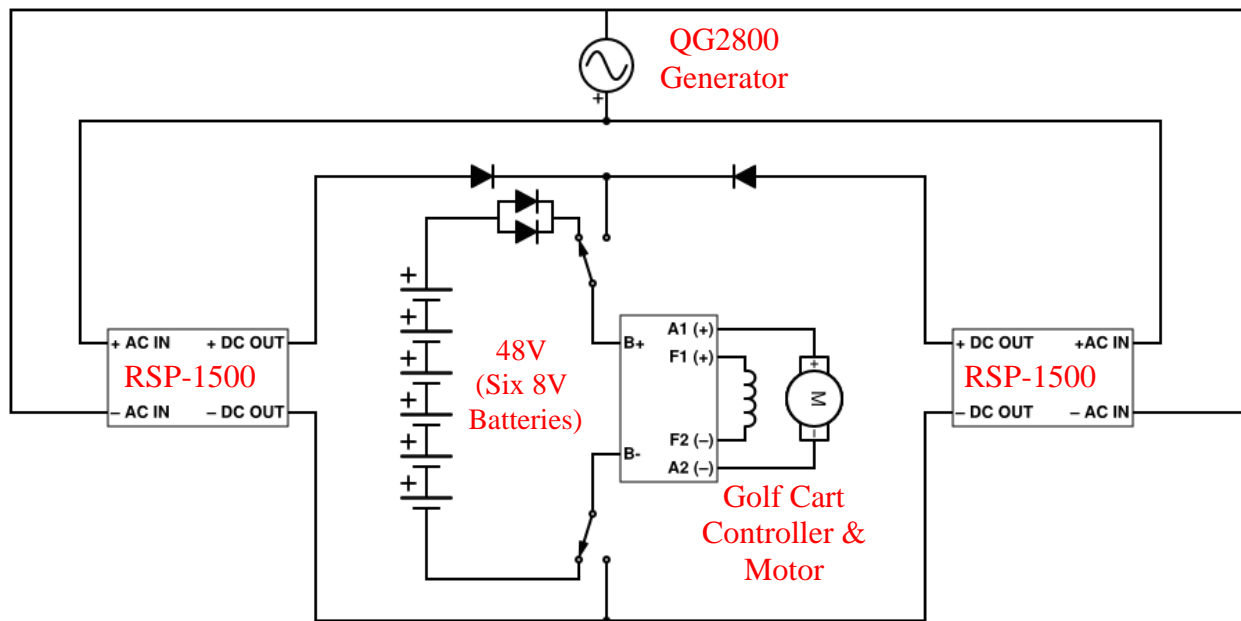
QG2800
Generator

+

+ AC IN
+ DC OUT
RSP-1500
– AC IN
– DC OUT

+
+
+
+
+
+

48V
(Six 8V
Batteries)

B+
A1 (+)
F1 (+)
M
+
–
F2 (–)
A2 (–)
B-

Golf Cart
Controller &
Motor

+ DC OUT
+AC IN
RSP-1500
– DC OUT
– AC IN